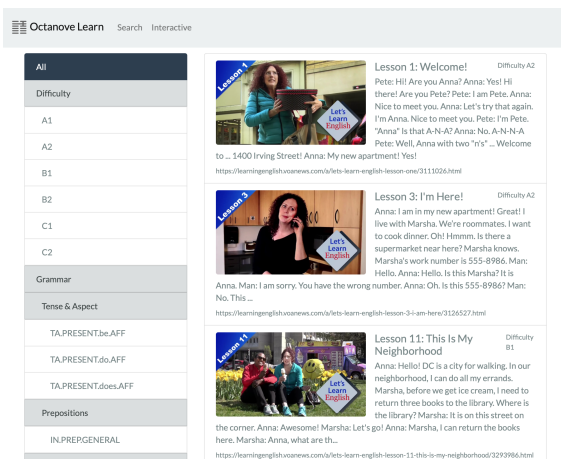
Octanove Learn Search Interactive

All
Difficulty
A1
A2
B1
B2
C1
C2
Grammar
Tense & Aspect
TA.PRESENT.be.AFF
TA.PRESENT.do.AFF
TA.PRESENT.does.AFF
Prepositions
IN.PREP.GENERAL

Lesson 1
Let's Learn English
Lesson 1: Welcome!
Difficulty A2
Pete: Hi! Are you Anna? Anna: Yes! Hi there! Are you Pete? Pete: I am Pete. Anna: Nice to meet you. Pete: Nice to meet you. Anna: Let's try that again. I'm Anna. Nice to meet you. Pete: I'm Pete. "Anna" is that A-N-A? Anna: No. A-N-N-A Pete: Well, Anna with two "n's" ... Welcome to ... 1400 Irving Street! Anna: My new apartment! Yes!
https://learningenglish.voanews.com/a/lets-learn-english-lesson-one/3111026.html

Lesson 3
Let's Learn English
Lesson 3: I'm Here!
Difficulty A2
Anna: I am in my new apartment! Great! I live with Marsha. We're roommates. I want to cook dinner. Oh! Hmmm. Is there a supermarket near here? Marsha knows. Marsha's work number is 555-8986. Man: Hello. Anna: Hello. Is this Marsha? It is Anna. Man: I am sorry. You have the wrong number. Anna: Oh. Is this 555-8986? Man: No. This ...
https://learningenglish.voanews.com/a/lets-learn-english-lesson-3-i-am-here/3126527.html

Lesson 11
Let's Learn English
Lesson 11: This Is My Neighborhood
Difficulty B1
Anna: Hello! DC is a city for walking. In our neighborhood, I can do all my errands. Marsha, before we get ice cream, I need to return three books to the library. Where is the library? Marsha: It is on this street on the corner. Anna: Awesome! Marsha: Let's go! Anna: Marsha, I can return the books here. Marsha: Anna, what are th...
https://learningenglish.voanews.com/a/lets-learn-english-lesson-11-this-is-my-neighborhood/3293986.html